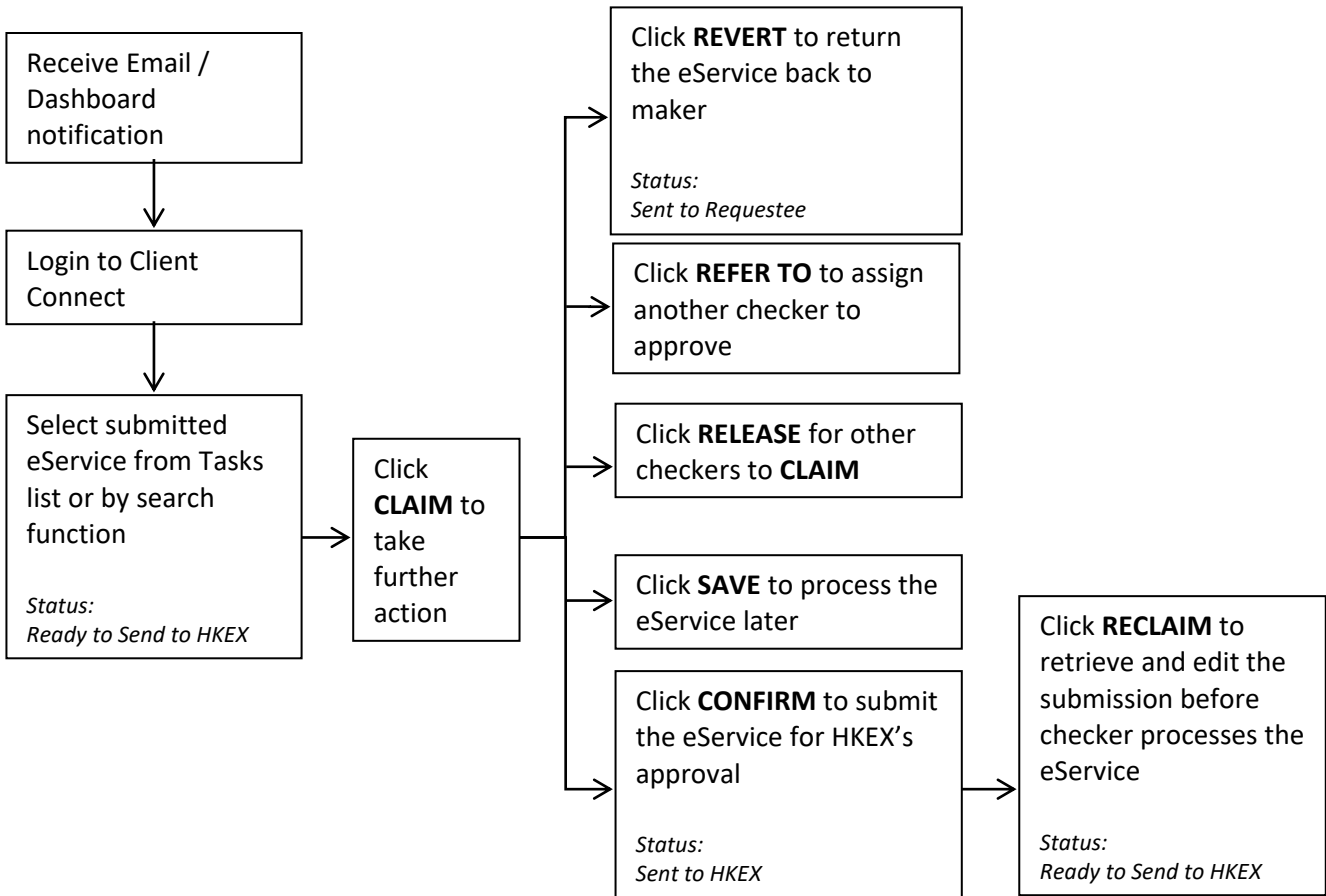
Receive Email / Dashboard notification

Login to Client Connect

Select submitted eService from Tasks list or by search function

*Status: Ready to Send to HKEX*

Click **CLAIM** to take further action

Click **REVERT** to return the eService back to maker

*Status: Sent to Requestee*

Click **REFER TO** to assign another checker to approve

Click **RELEASE** for other checkers to **CLAIM**

Click **SAVE** to process the eService later

Click **CONFIRM** to submit the eService for HKEX's approval

*Status: Sent to HKEX*

Click **RECLAIM** to retrieve and edit the submission before checker processes the eService

*Status: Ready to Send to HKEX*